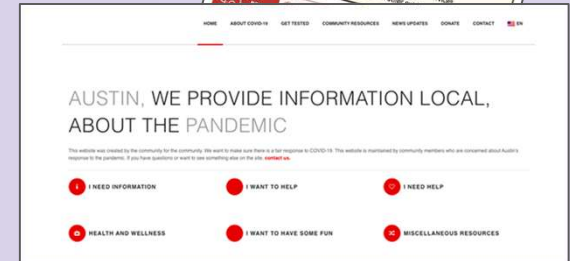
HOME ABOUT COVID-19 GET TESTED COMMUNITY RESOURCES NEWS UPDATES DONATE CONTACT EN

AUSTIN, WE PROVIDE INFORMATION LOCAL, ABOUT THE PANDEMIC

This website was created by the community for the community. We want to make sure there is a fair response to COVID-19. This website is maintained by community members who are concerned about Austin's response to the pandemic. If you have questions or want to see something else on the site, contact us.

I NEED INFORMATION

I WANT TO HELP

I NEED HELP

HEALTH AND WELLNESS

I WANT TO HAVE SOME FUN

MISCELLANEOUS RESOURCES